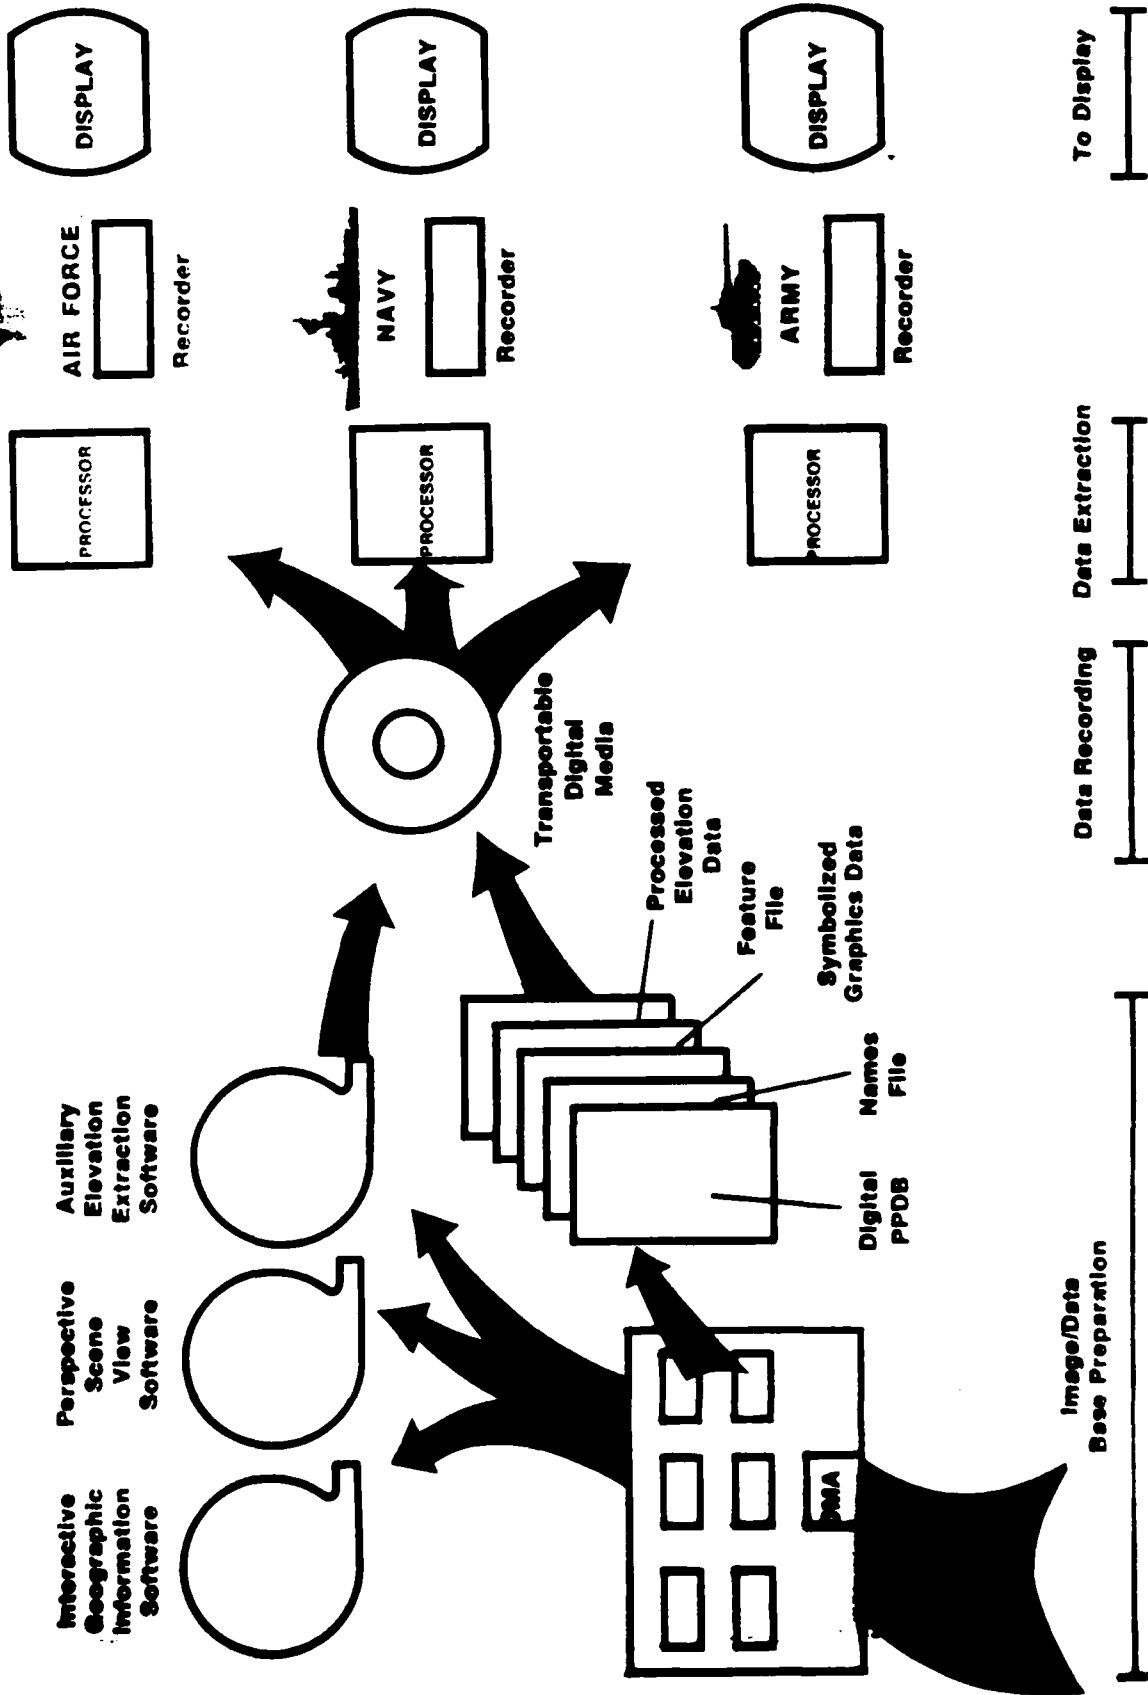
Interactive Geographic Information Software

Perspective Scene View Software

Auxiliary Elevation Extraction Software

DMA

Digital PPDB

Names File

Symbolized Graphics Data

Feature File

Processed Elevation Data

Transportable Digital Media

PROCESSOR

AIR FORCE

Recorder

DISPLAY

PROCESSOR

NAVY

Recorder

DISPLAY

PROCESSOR

ARMY

Recorder

DISPLAY

Image/Data Base Preparation

Data Recording

Data Extraction

To Display